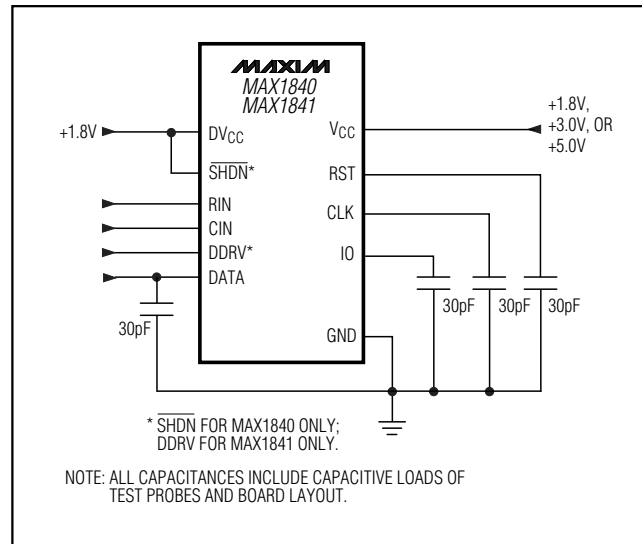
MAXIM
MAX1840
MAX1841

+1.8V

$DV_{CC}$

$\overline{SHDN}$*

RIN

CIN

DDRV*

DATA

30pF

$V_{CC}$

+1.8V, +3.0V, OR +5.0V

RST

CLK

IO

GND

30pF

30pF

30pF

* $\overline{SHDN}$ FOR MAX1840 ONLY; DDRV FOR MAX1841 ONLY.

NOTE: ALL CAPACITANCES INCLUDE CAPACITIVE LOADS OF TEST PROBES AND BOARD LAYOUT.